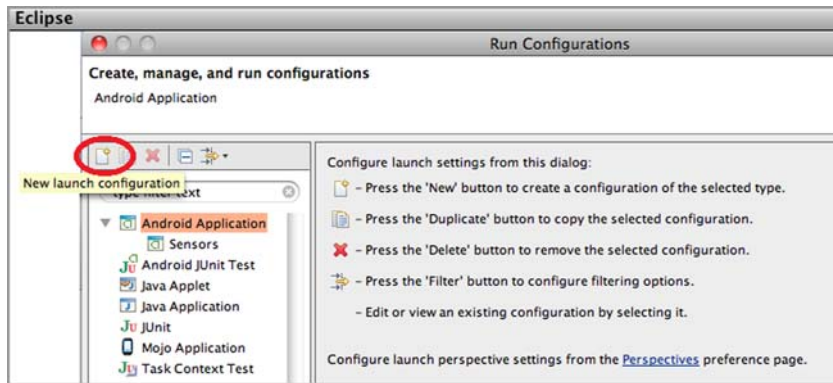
Eclipse

Run Configurations

Create, manage, and run configurations

Android Application

New launch configuration

type filter text

Android Application
Sensors
Android JUnit Test
Java Applet
Java Application
JUnit
Mojo Application
Task Context Test

Configure launch settings from this dialog:

– Press the 'New' button to create a configuration of the selected type.

– Press the 'Duplicate' button to copy the selected configuration.

– Press the 'Delete' button to remove the selected configuration.

– Press the 'Filter' button to configure filtering options.

– Edit or view an existing configuration by selecting it.

Configure launch perspective settings from the Perspectives preference page.